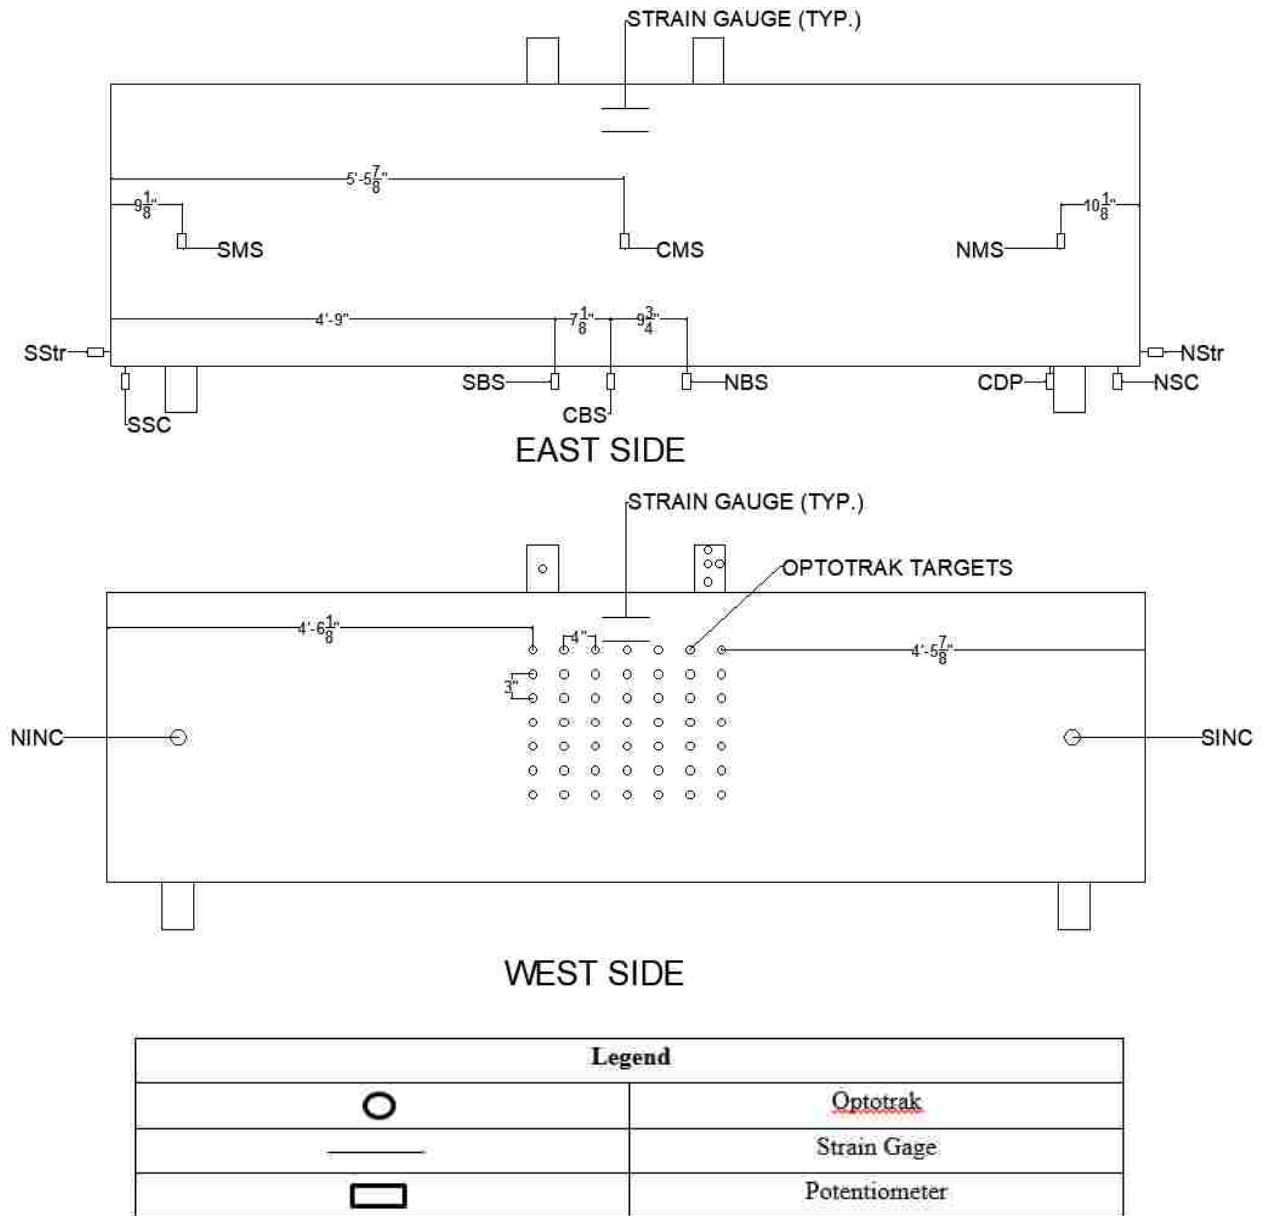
STRAIN GAUGE (TYP.)

5'-5$\frac{7}{8}$"

9$\frac{1}{8}$"

10$\frac{1}{8}$"

SMS

CMS

NMS

4'-9"

7$\frac{1}{8}$"

9$\frac{3}{4}$"

SStr

NStr

SBS

NBS

CDP

NSC

CBS

SSC

EAST SIDE

STRAIN GAUGE (TYP.)

OPTOTRAK TARGETS

4'-6$\frac{1}{8}$"

4"

4'-5$\frac{7}{8}$"

3"

NINC

SINC

WEST SIDE

| Legend | |
|---|---|
| | Optotrak |
| | Strain Gage |
| | Potentiometer |